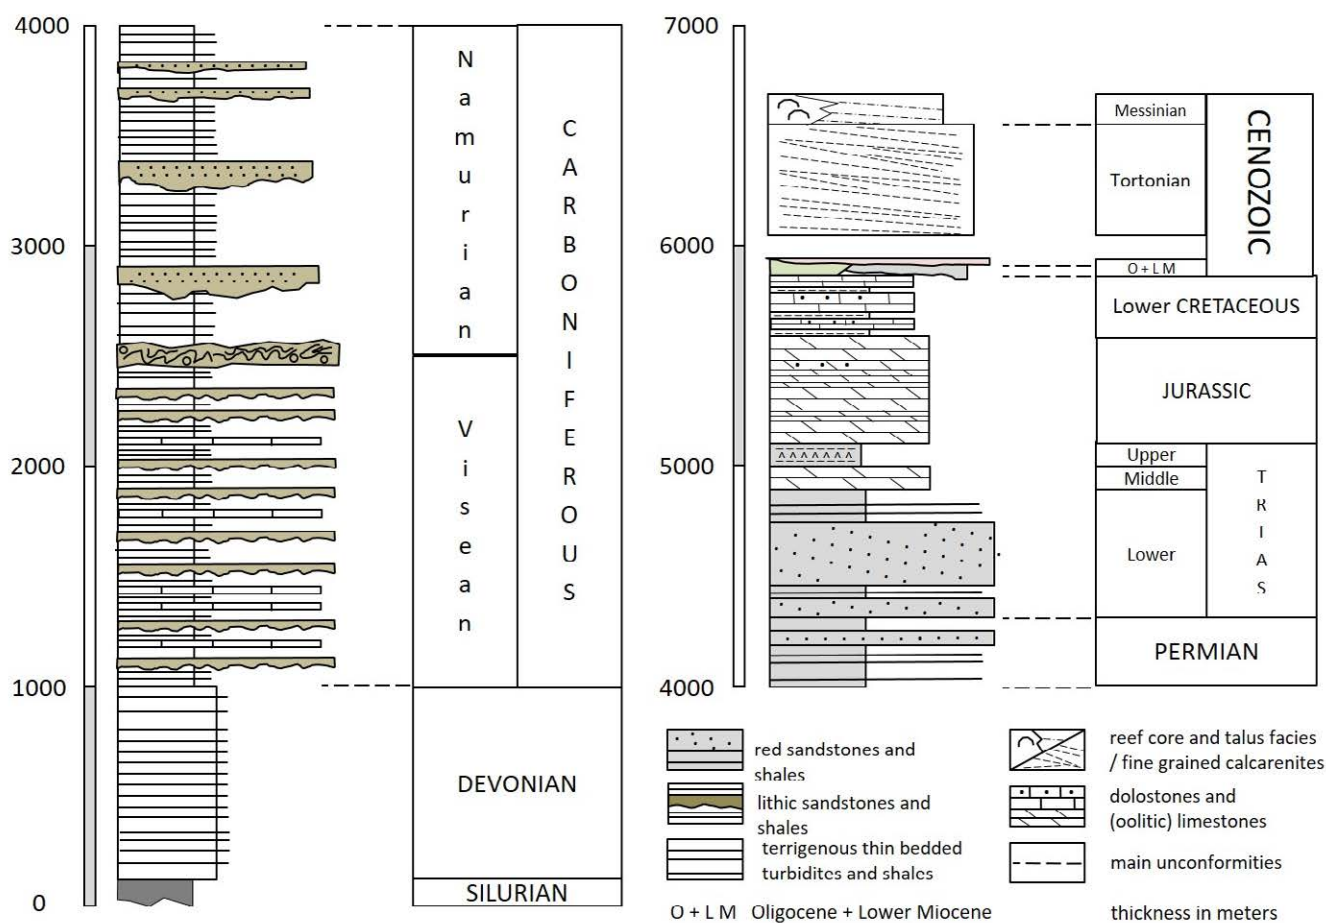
4000

3000

2000

1000

0

Namurian

Visean

CARBONIFEROUS

DEVONIAN

SILURIAN

7000

6000

5000

4000

Messinian

Tortonian

CENOZOIC

O + L M

Lower CRETACEOUS

JURASSIC

Upper

Middle

Lower

TRIAS

PERMIAN

red sandstones and shales

lithic sandstones and shales

terrigenous thin bedded turbidites and shales

O + L M Oligocene + Lower Miocene

reef core and talus facies / fine grained calcarenites

dolostones and (oolitic) limestones

main unconformities

thickness in meters